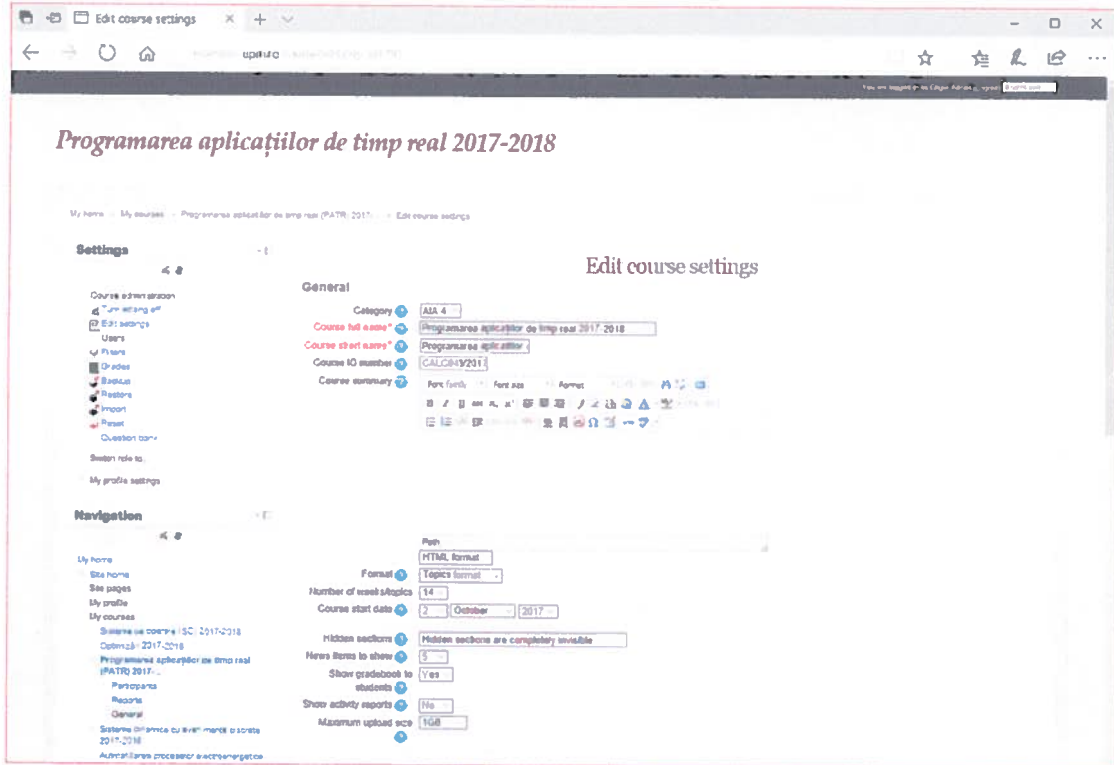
Edit course settings

upm.ro

Programarea aplicațiilor de timp real 2017-2018

My home › My courses › Programarea aplicațiilor de timp real (PATR) 2017... › Edit course settings

Settings

Course administration
Turn editing off
Edit settings
Users
Filters
Grades
Backup
Restore
Import
Reset
Question bank
Switch role to...
My profile settings

Navigation

My home
Site home
Site pages
My profile
My courses
Sisteme de control ISC 2017-2018
Optimizări 2017-2018
Programarea aplicațiilor de timp real (PATR) 2017...
Participants
Reports
General
Sisteme dinamice cu evenimente discrete 2017-2018
Automatizarea proceselor electroenergetice

Edit course settings

General

Category | AIA 4
Course full name* | Programarea aplicațiilor de timp real 2017-2018
Course short name* | Programarea aplicatiilor
Course ID number | CALC849/2017
Course summary | Font family | Font size | Format

Path
HTML format
Format | Topics format
Number of weeks/topics | 14
Course start date | 2 | October | 2017
Hidden sections | Hidden sections are completely invisible
News items to show | 5
Show gradebook to students | Yes
Show activity reports | No
Maximum upload size | 1GB